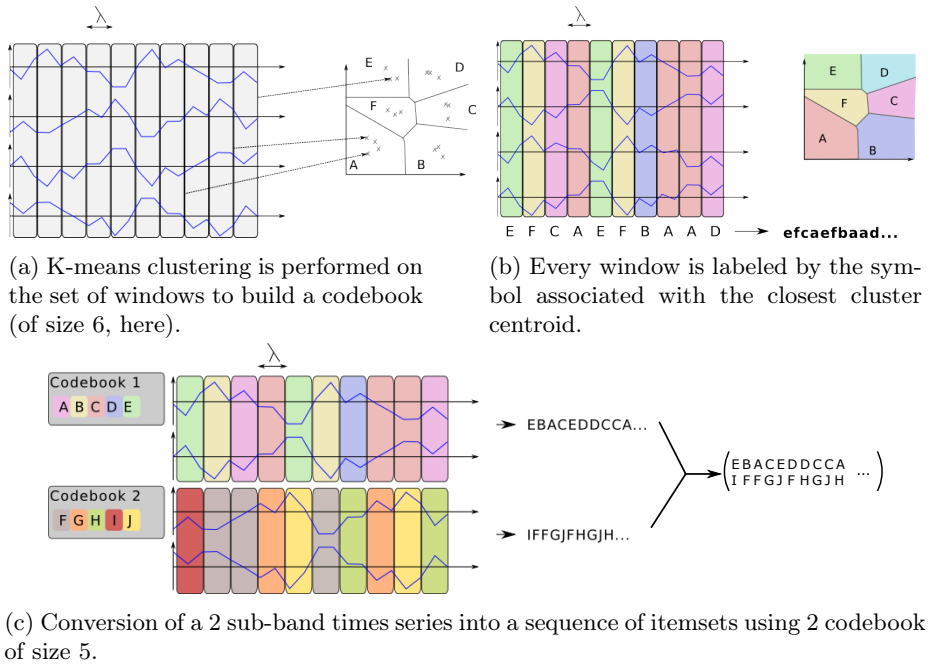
$\lambda$

E D F C A B

(a) K-means clustering is performed on the set of windows to build a codebook (of size 6, here).

$\lambda$

E F C A E F B A A D → efcaefbaad...

E D F C A B

(b) Every window is labeled by the symbol associated with the closest cluster centroid.

$\lambda$

Codebook 1
A B C D E

Codebook 2
F G H I J

EBACEDDCCA...

IFFGJFHGJH...

$\begin{pmatrix} \text{EBACEDDCCA} \\ \text{IFFGJFHGJH} \end{pmatrix}$ ...

(c) Conversion of a 2 sub-band times series into a sequence of itemsets using 2 codebook of size 5.